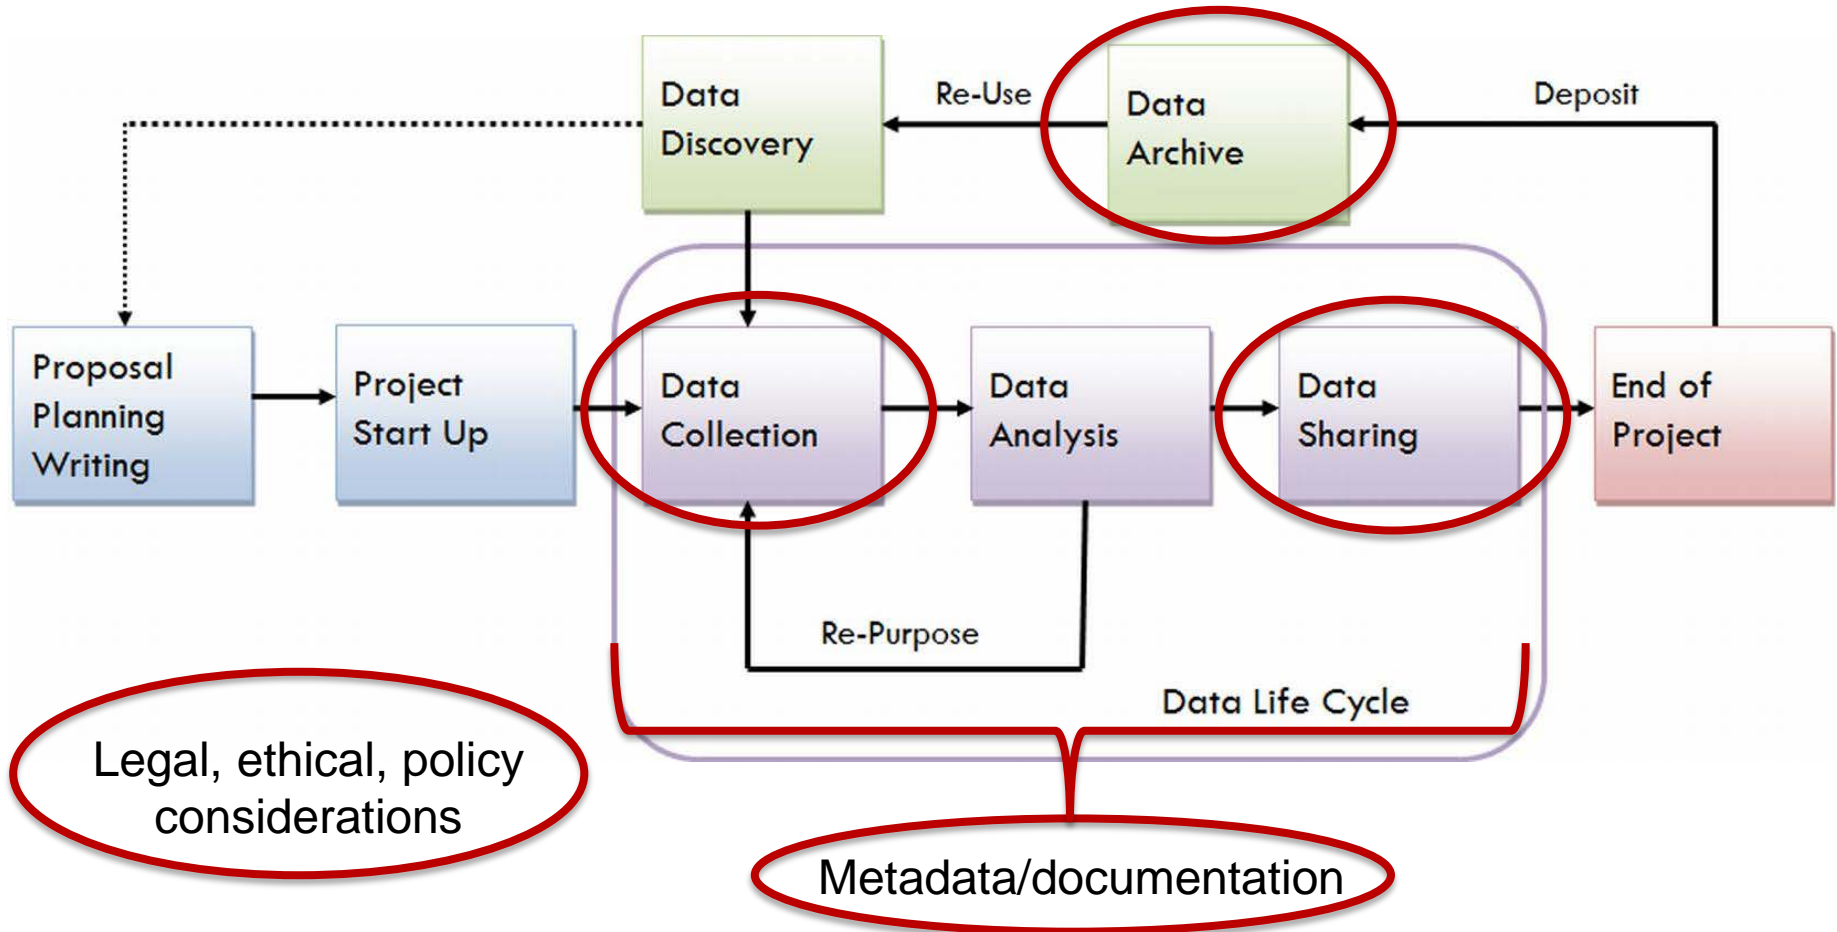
Data Discovery

Re-Use

Data Archive

Deposit

Proposal Planning Writing

Project Start Up

Data Collection

Data Analysis

Data Sharing

End of Project

Re-Purpose

Data Life Cycle

Legal, ethical, policy considerations

Metadata/documentation